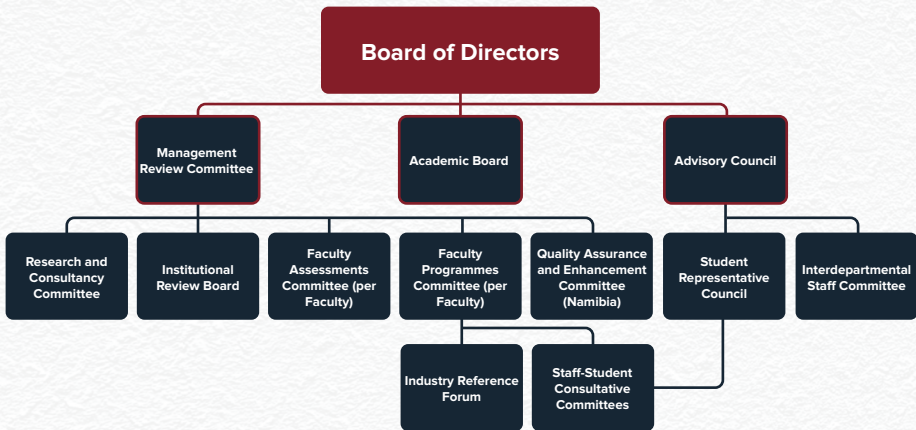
Board of Directors

Management Review Committee

Academic Board

Advisory Council

Research and Consultancy Committee

Institutional Review Board

Faculty Assessments Committee (per Faculty)

Faculty Programmes Committee (per Faculty)

Quality Assurance and Enhancement Committee (Namibia)

Student Representative Council

Interdepartmental Staff Committee

Industry Reference Forum

Staff-Student Consultative Committees